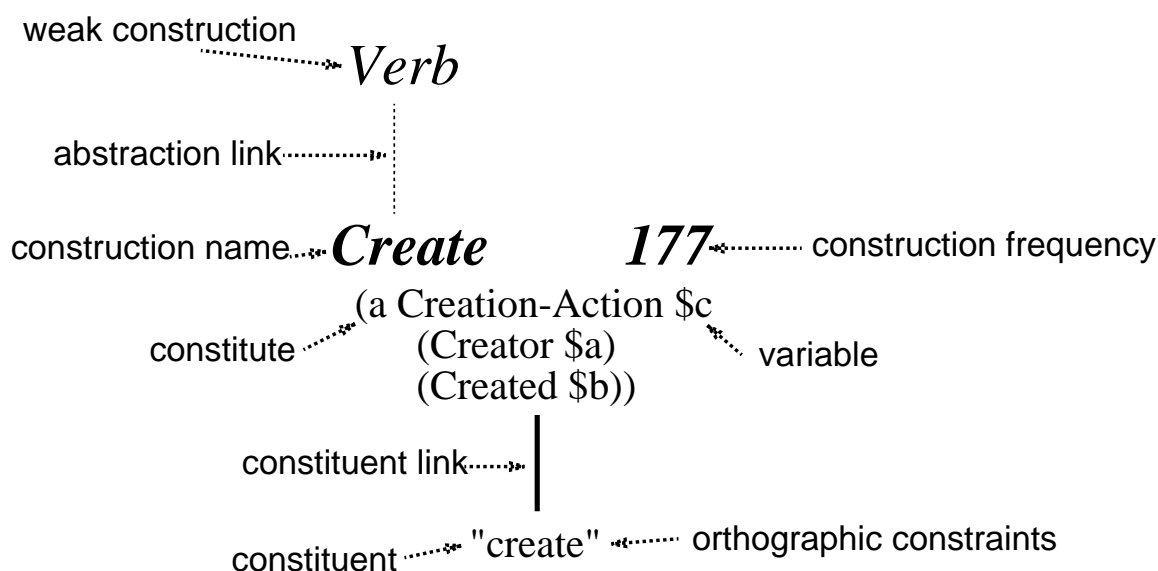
weak construction

Verb

abstraction link

construction name

Create

177

construction frequency

(a Creation-Action \$c
(Creator \$a)
(Created \$b))

constitute

variable

constituent link

constituent

"create"

orthographic constraints